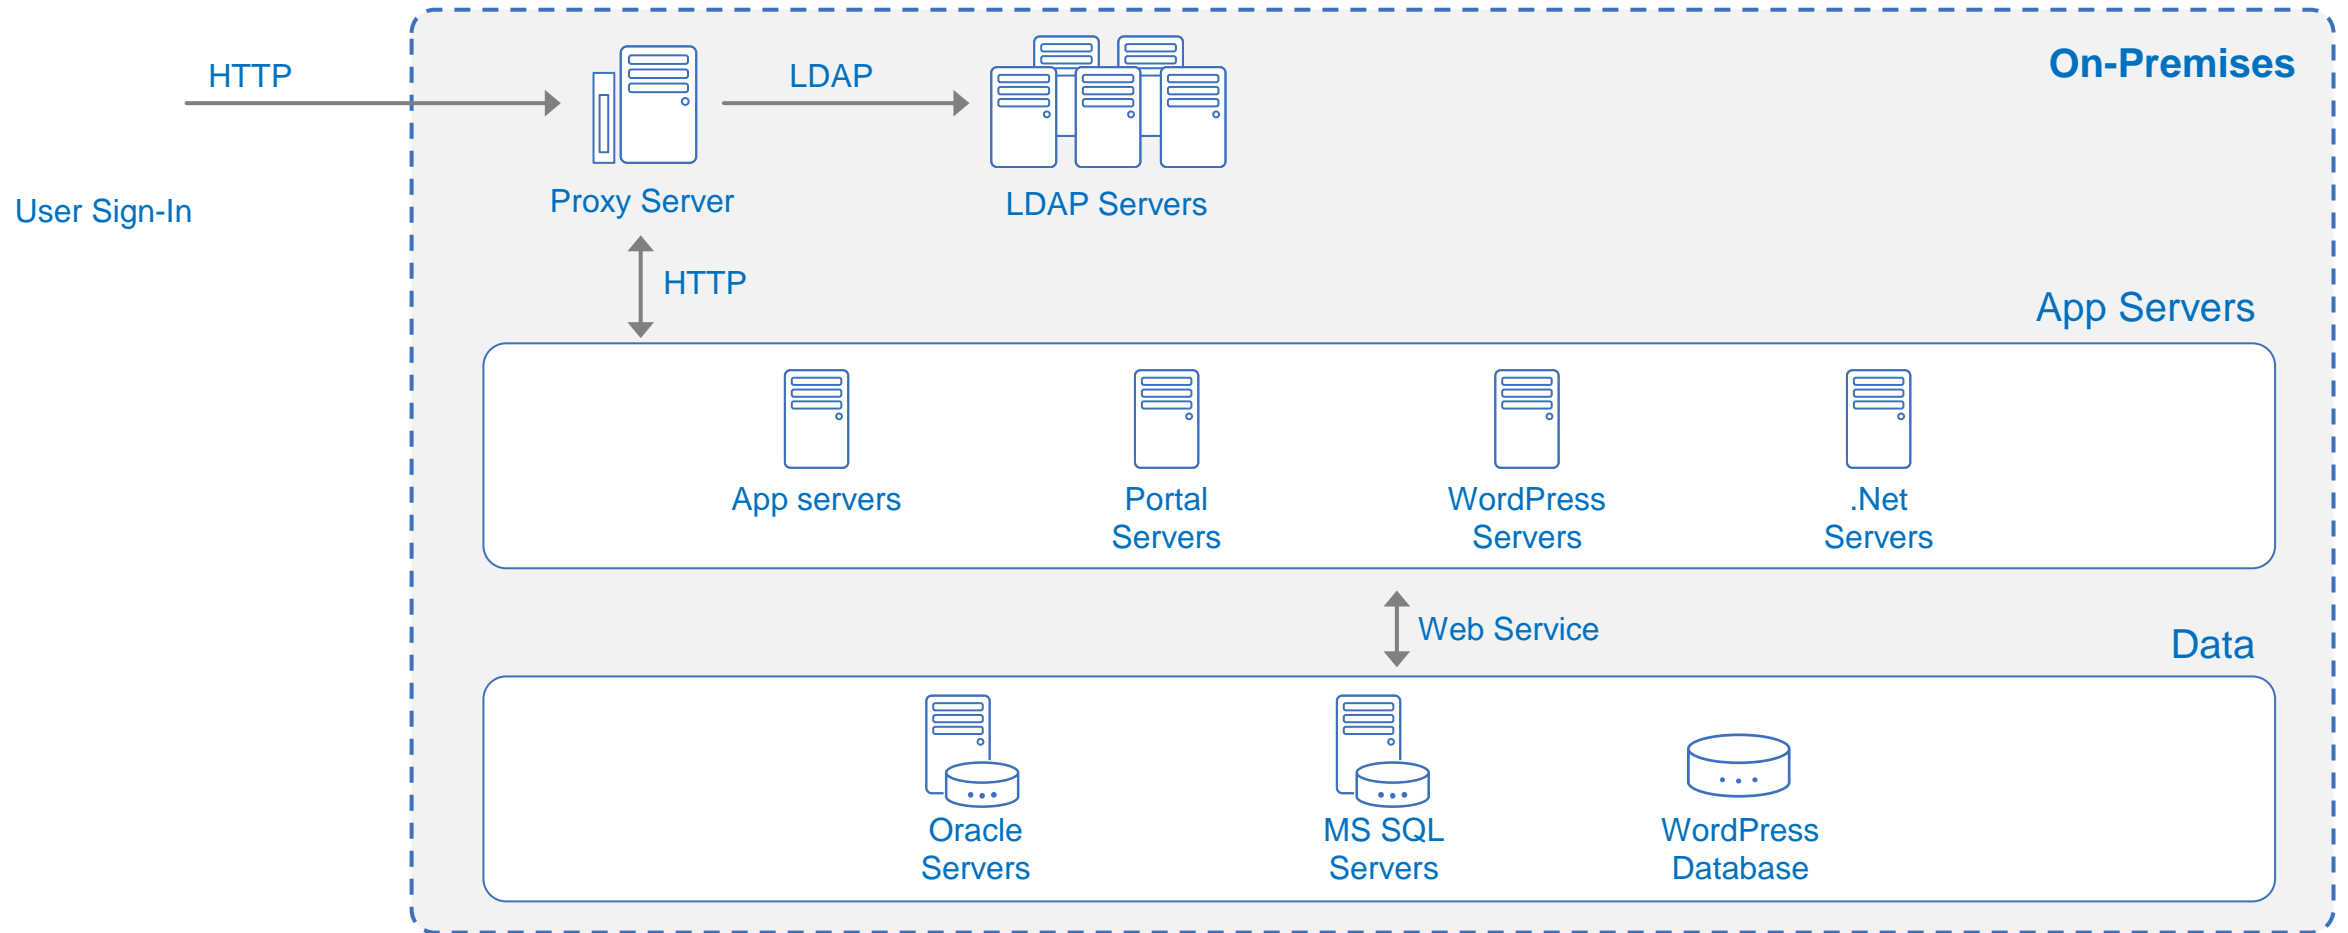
HTTP

User Sign-In

Proxy Server

LDAP

LDAP Servers

On-Premises

HTTP

App Servers

App servers

Portal Servers

WordPress Servers

.Net Servers

Web Service

Data

Oracle Servers

MS SQL Servers

WordPress Database